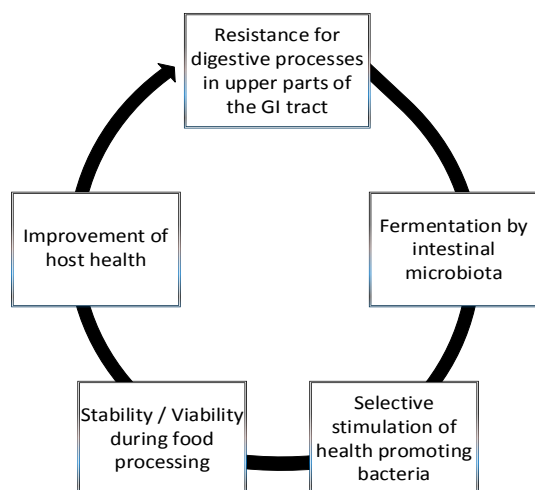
Resistance for digestive processes in upper parts of the GI tract

Fermentation by intestinal microbiota

Selective stimulation of health promoting bacteria

Stability / Viability during food processing

Improvement of host health